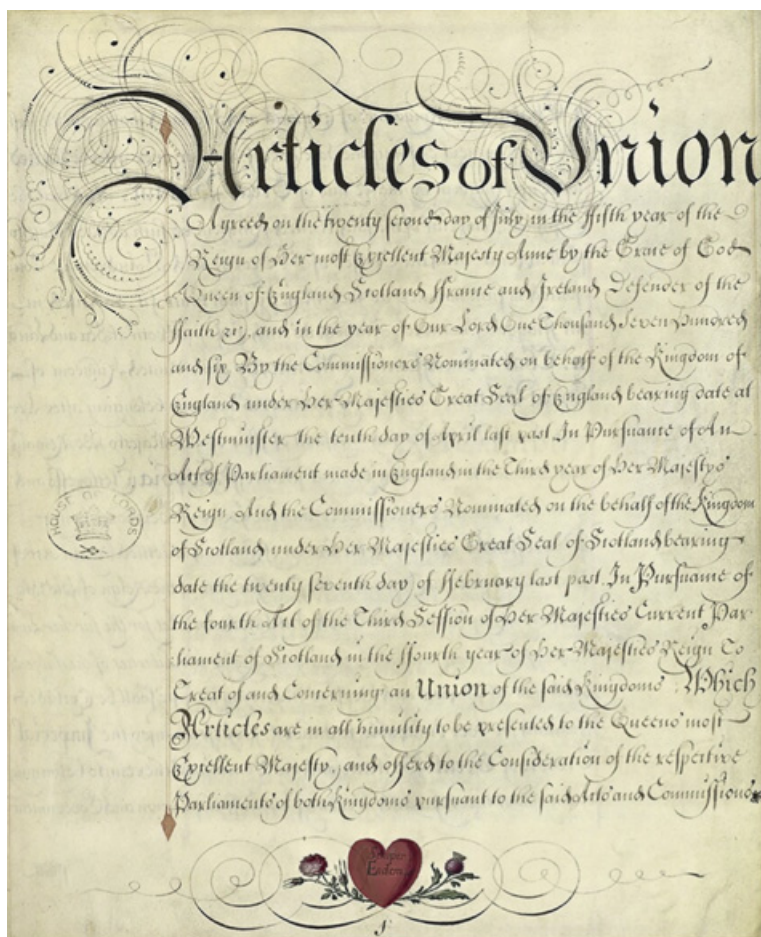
Articles of Union

Agreed on the twenty second day of July in the fifth year of the Reign of Her most Excellent Majesty Anne by the Grace of God Queen of England Scotland France and Ireland Defender of the Faith &c. and in the year of Our Lord One Thousand Seven Hundred and six By the Commissioners Nominated on behalf of the Kingdom of England under Her Majesties Great Seal of England bearing date at Westminster the tenth day of April last past In Pursuance of An Act of Parliament made in England in the Third year of Her Majestys Reign And the Commissioners Nominated on the behalf of the Kingdom of Scotland under Her Majesties Great Seal of Scotland bearing date the twenty seventh day of February last past In Pursuance of the fourth Act of the Third Session of Her Majesties Current Parliament of Scotland in the fourth year of Her Majesties Reign To Treat of and Concerning an Union of the said Kingdoms Which Articles are in all humility to be presented to the Queens most Excellent Majesty and offered to the Consideration of the respective Parliaments of both Kingdoms pursuant to the said Acts and Commissions

HOUSE OF LORDS

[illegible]

5